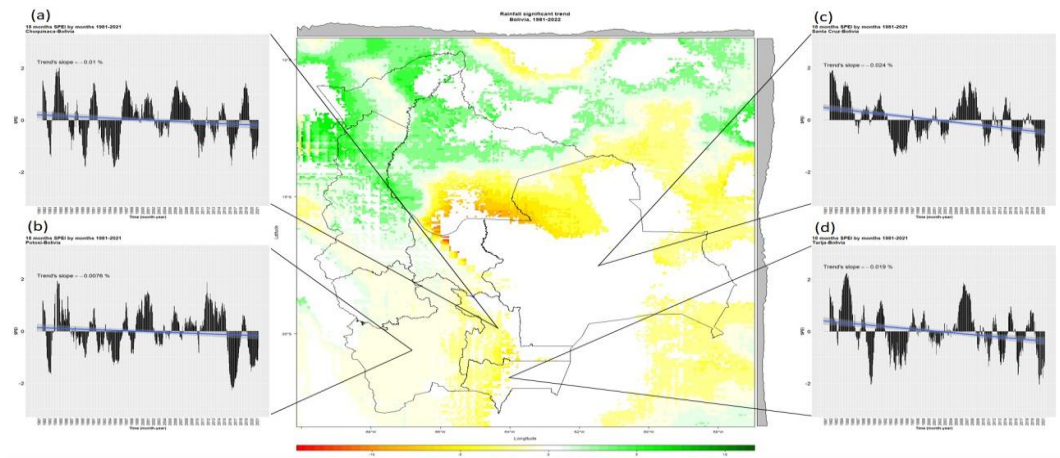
(a)
18 months SPEI by months 1981-2021
Chuquisaca-Bolivia

Trend's slope = -0.01 %

2
0
-2
SPEI
Time (month-year)

(b)
18 months SPEI by months 1981-2021
Potosi-Bolivia

Trend's slope = -0.0076 %

2
0
-2
SPEI
Time (month-year)

Rainfall significant trend
Bolivia. 1981-2022

Latitude
Longitude

(c)
18 months SPEI by months 1981-2021
Santa Cruz-Bolivia

Trend's slope = -0.024 %

2
0
-2
SPEI
Time (month-year)

(d)
18 months SPEI by months 1981-2021
Tarija-Bolivia

Trend's slope = -0.019 %

2
0
-2
SPEI
Time (month-year)